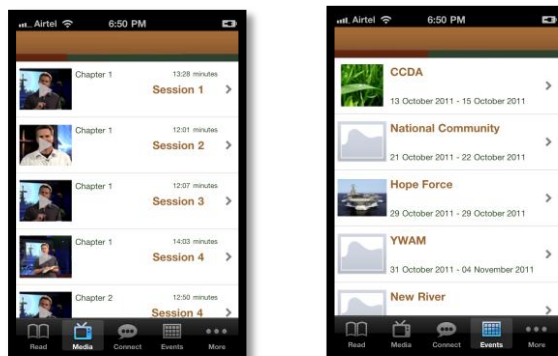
Airtel 6:50 PM

Chapter 1 13:28 minutes Session 1

Chapter 1 12:01 minutes Session 2

Chapter 1 12:07 minutes Session 3

Chapter 1 14:03 minutes Session 4

Chapter 2 12:50 minutes Session 4

Read Media Connect Events More

Airtel 6:50 PM

CCDA
13 October 2011 - 15 October 2011

National Community
21 October 2011 - 22 October 2011

Hope Force
29 October 2011 - 29 October 2011

YWAM
31 October 2011 - 04 November 2011

New River

Read Media Connect Events More